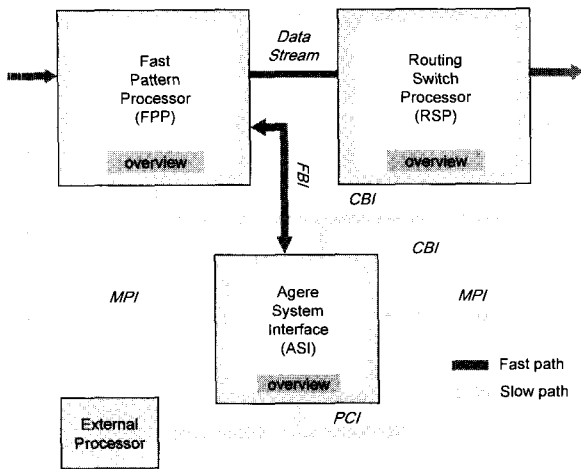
Fast Pattern Processor (FPP)

overview

Data Stream

Routing Switch Processor (RSP)

overview

FBI

CBI

CBI

MPI

Agere System Interface (ASI)

overview

MPI

Fast path

Slow path

PCI

External Processor